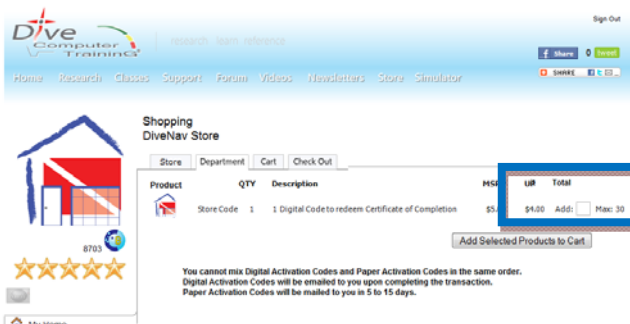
Sign Out

Dive Computer Training

research learn reference

Share 0 Tweet

SHARE

Home Research Classes Support Forum Videos Newsletters Store Simulator

Shopping
DiveNav Store

Store Department Cart Check Out

| Product | QTY | Description | MSR | UP | Total |
|---|---|---|---|---|---|
| Store Code | 1 | 1 Digital Code to redeem Certificate of Completion | \$5. | \$4.00 | Add: Max: 30 |

Add Selected Products to Cart

8703

You cannot mix Digital Activation Codes and Paper Activation Codes in the same order.
Digital Activation Codes will be emailed to you upon completing the transaction.
Paper Activation Codes will be mailed to you in 5 to 15 days.

My Home